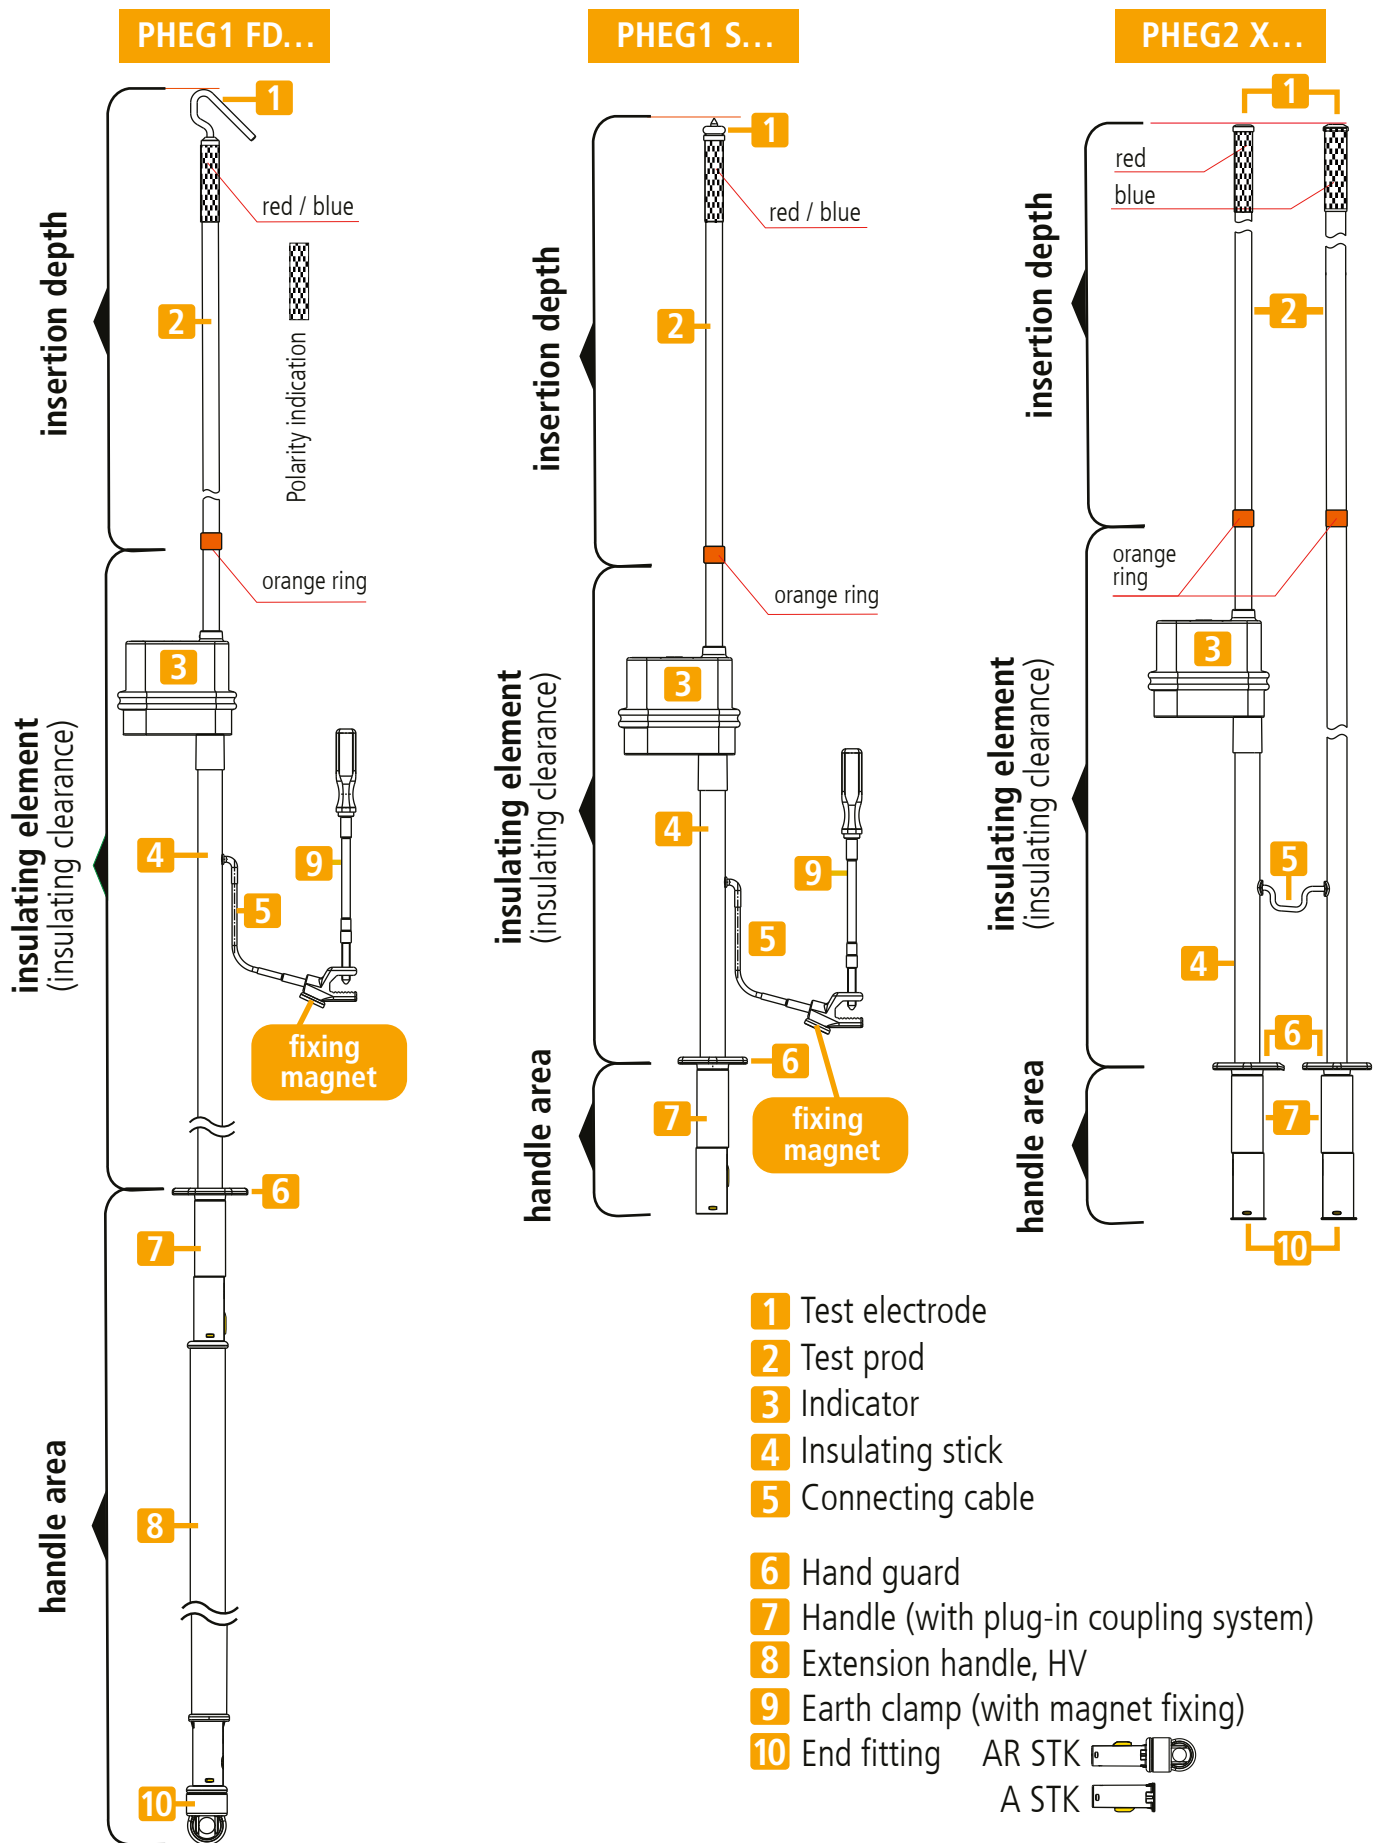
PHEG1 FD...

1

red / blue

Polarity indication

2

insertion depth

orange ring

3

insulating element
(insulating clearance)

4

5

9

fixing magnet

6

7

handle area

8

10

PHEG1 S...

1

red / blue

2

insertion depth

orange ring

3

insulating element
(insulating clearance)

4

9

5

6

7

fixing magnet

handle area

PHEG2 X...

1

red

blue

insertion depth

2

orange ring

3

insulating element
(insulating clearance)

5

4

6

7

handle area

10

1 Test electrode
2 Test prod
3 Indicator
4 Insulating stick
5 Connecting cable

6 Hand guard
7 Handle (with plug-in coupling system)
8 Extension handle, HV
9 Earth clamp (with magnet fixing)
10 End fitting AR STK
A STK